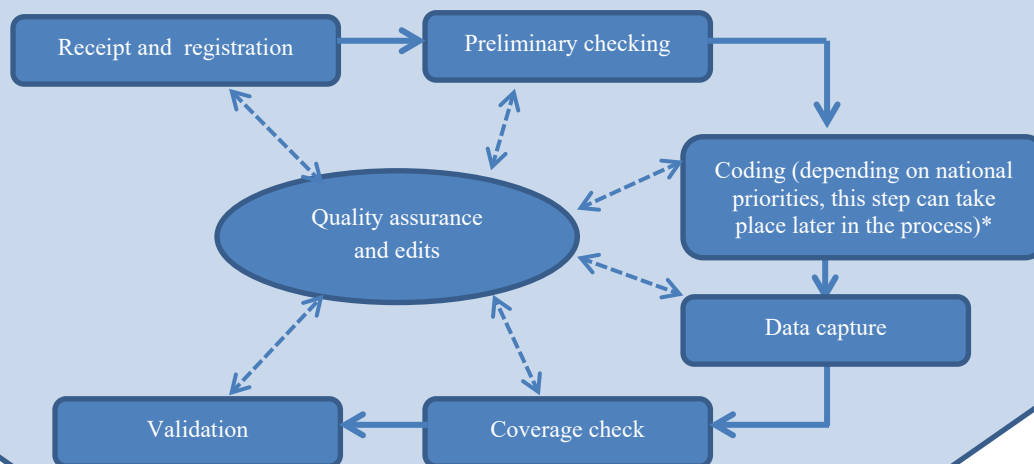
Receipt and registration

Preliminary checking

Coding (depending on national priorities, this step can take place later in the process)*

Quality assurance and edits

Data capture

Validation

Coverage check